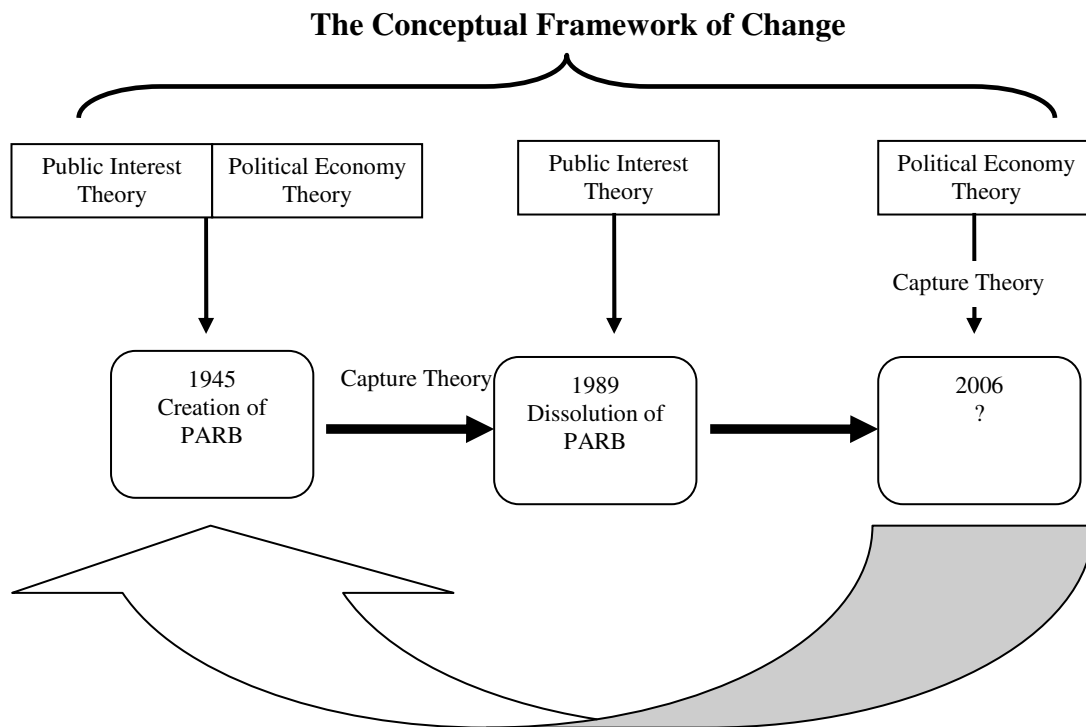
The Conceptual Framework of Change

Public Interest Theory

Political Economy Theory

Public Interest Theory

Political Economy Theory

Capture Theory

1945 Creation of PARB

Capture Theory

1989 Dissolution of PARB

2006 ?